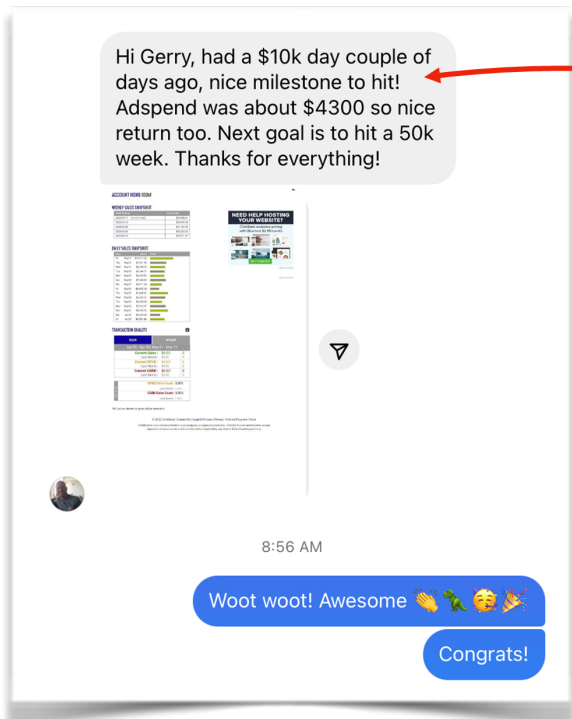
Hi Gerry, had a $10k day couple of days ago, nice milestone to hit! Adspend was about $4300 so nice return too. Next goal is to hit a 50k week. Thanks for everything!

ACCOUNT HOME ROOM

WEEKLY SALES SNAPSHOT

DAILY SALES SNAPSHOT

TRANSACTION QUALITY

NEED HELP HOSTING YOUR WEBSITE?

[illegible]

8:56 AM

Woot woot! Awesome 👏🦖🥳🎉

Congrats!